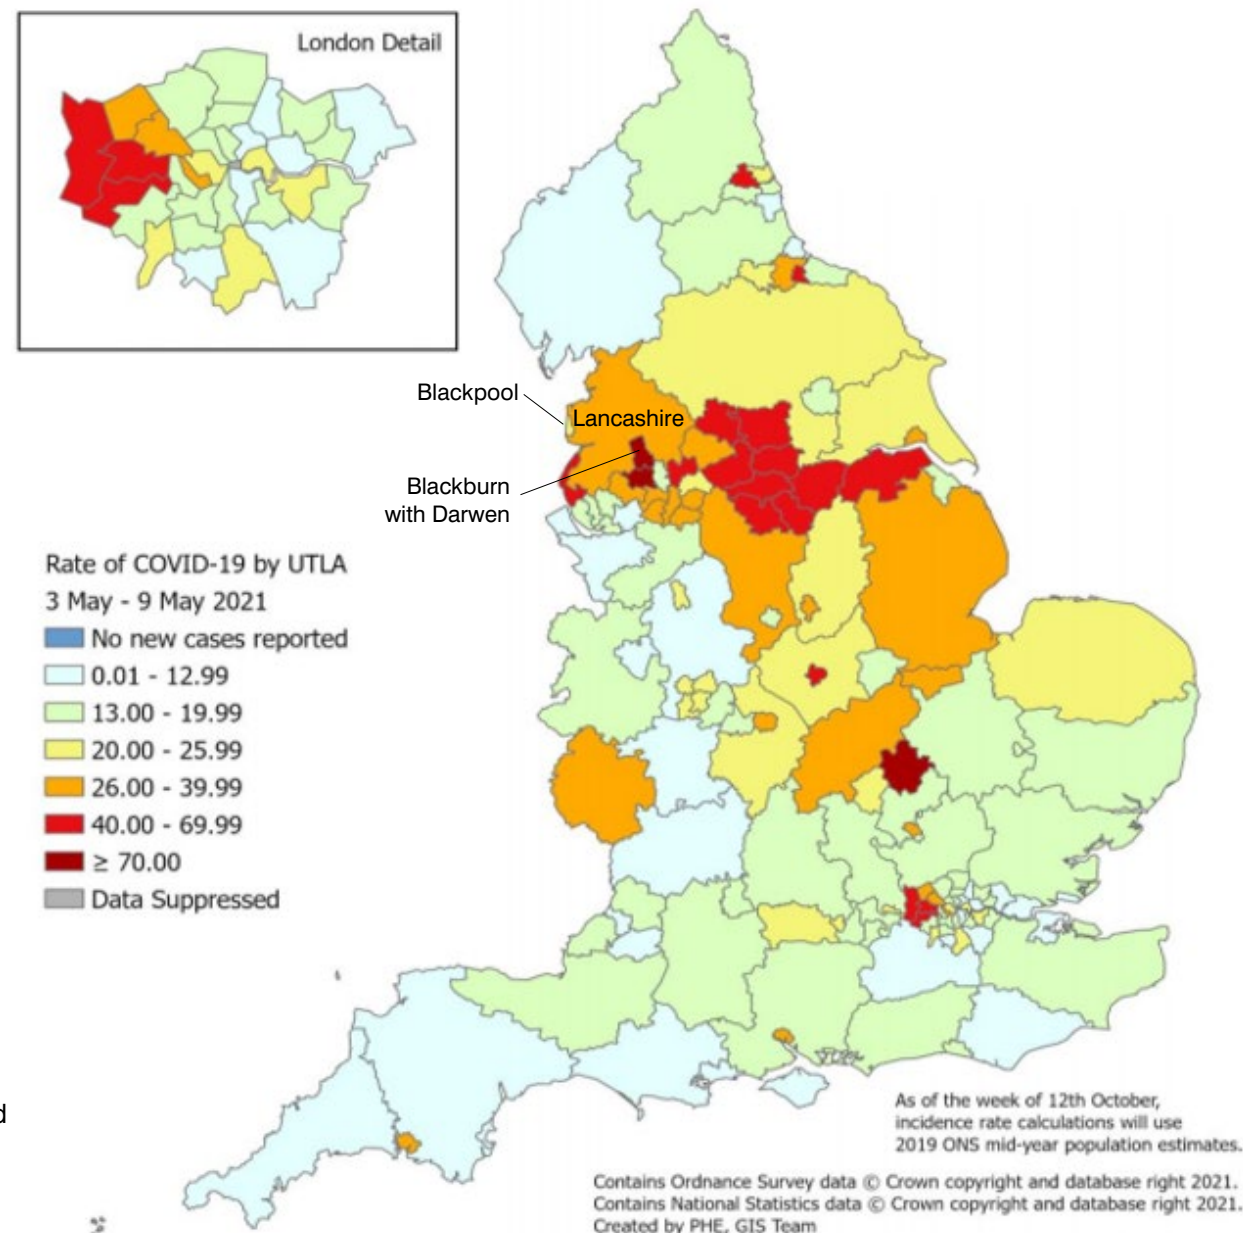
London Detail

Blackpool

Lancashire

Blackburn with Darwen

Rate of COVID-19 by UTLA
3 May - 9 May 2021
No new cases reported
0.01 - 12.99
13.00 - 19.99
20.00 - 25.99
26.00 - 39.99
40.00 - 69.99
≥ 70.00
Data Suppressed

d

As of the week of 12th October, incidence rate calculations will use 2019 ONS mid-year population estimates.

Contains Ordnance Survey data © Crown copyright and database right 2021.
Contains National Statistics data © Crown copyright and database right 2021.
Created by PHE, GIS Team